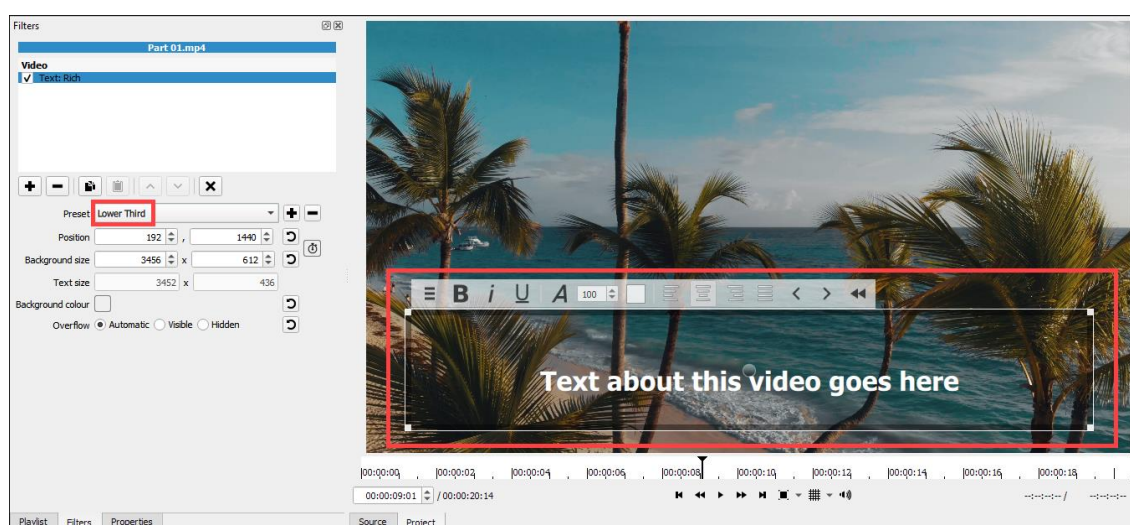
Filters

Part 01.mp4

Video
✓ Text: Rich

Preset Lower Third

Position 192 , 1440

Background size 3456 x 612

Text size 3452 x 436

Background colour

Overflow Automatic Visible Hidden

B i U A 100

Text about this video goes here

00:00:00 00:00:02 00:00:04 00:00:06 00:00:08 00:00:10 00:00:12 00:00:14 00:00:16 00:00:18

00:00:09:01 / 00:00:20:14

--:--:--:-- / --:--:--:--

Playlist Filters Properties

Source Project